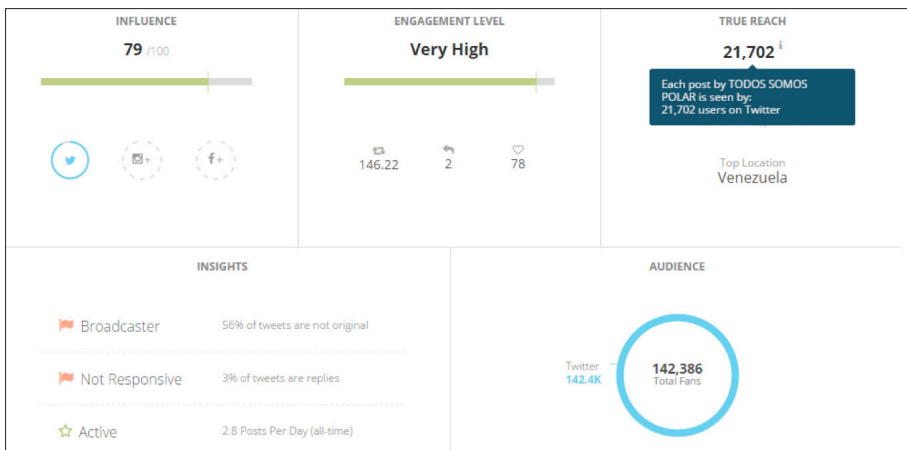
INFLUENCE

79 /100

ENGAGEMENT LEVEL

Very High

146.22 2 78

TRUE REACH

21,702

Each post by TODOS SOMOS POLAR is seen by: 21,702 users on Twitter

Top Location
Venezuela

INSIGHTS

Broadcaster 56% of tweets are not original

Not Responsive 3% of tweets are replies

Active 2.8 Posts Per Day (all-time)

AUDIENCE

Twitter
142.4K

142,386
Total Fans